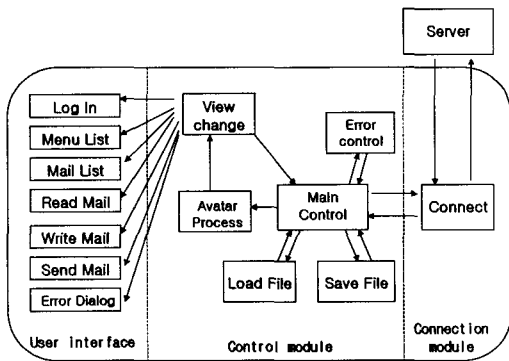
Server

Log In
Menu List
Mail List
Read Mail
Write Mail
Send Mail
Error Dialog

View change

Error control

Avatar Process

Main Control

Connect

Load File

Save File

User interface

Control module

Connection module